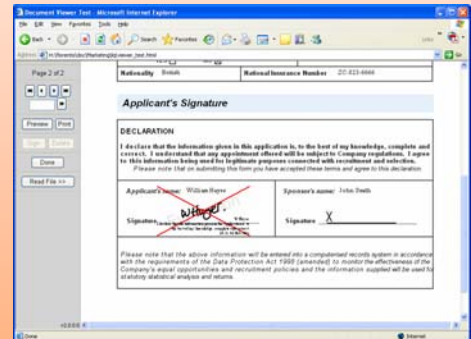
Document Viewer Test - Microsoft Internet Explorer

File Edit View Favorites Tools Help

Search Favorites

Address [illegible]

Page 2 of 2

Preview Print

Sign Delete

Done

Read File >>

Nationality British National Insurance Number ZC 023 4444

Applicant's Signature

DECLARATION

I declare that the information given in this application is, to the best of my knowledge, complete and correct. I understand that any appointment offered will be subject to Company regulations. I agree to this information being used for legitimate purposes connected with recruitment and selection. Please note that on submitting this form you have accepted these terms and agree to this declaration

Applicant's name: William Hayes

Signature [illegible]

Sponsor's name: John Smith

Signature X

Please note that the above information will be entered into a computerised records system in accordance with the requirements of the Data Protection Act 1998 (amended) to monitor the effectiveness of the Company's equal opportunities and recruitment policies and the information supplied will be used for statistical analysis and returns.

Done

Internet